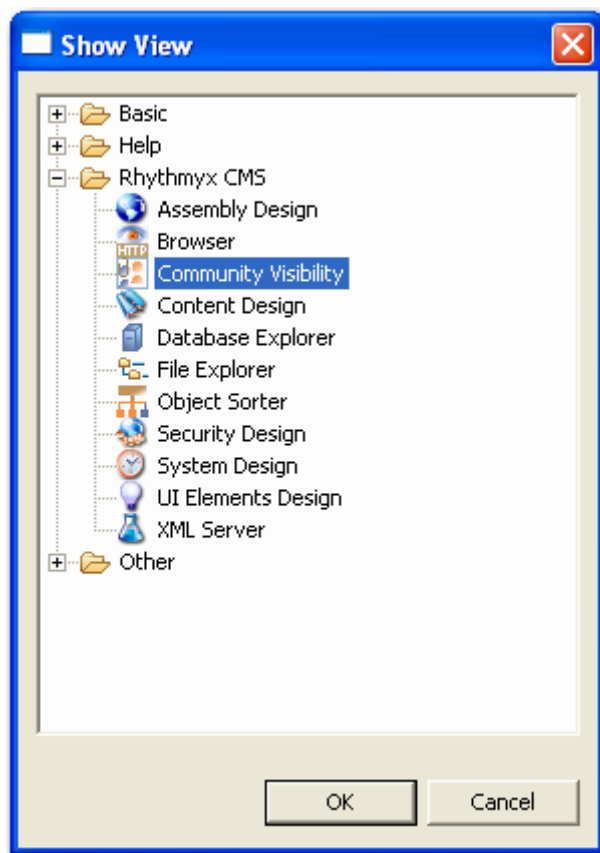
Show View

Basic
Help
Rhythmyx CMS
Assembly Design
HTTP
Browser
Community Visibility
Content Design
Database Explorer
File Explorer
Object Sorter
Security Design
System Design
UI Elements Design
XML Server
Other

OK
Cancel